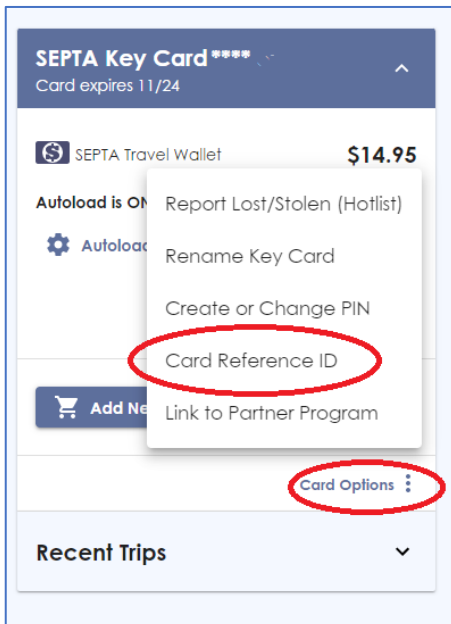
SEPTA Key Card****
Card expires 11/24

SEPTA Travel Wallet $14.95

Autoload is ON

Autoload

Add Ne

Report Lost/Stolen (Hotlist)

Rename Key Card

Create or Change PIN

Card Reference ID

Link to Partner Program

Card Options

Recent Trips